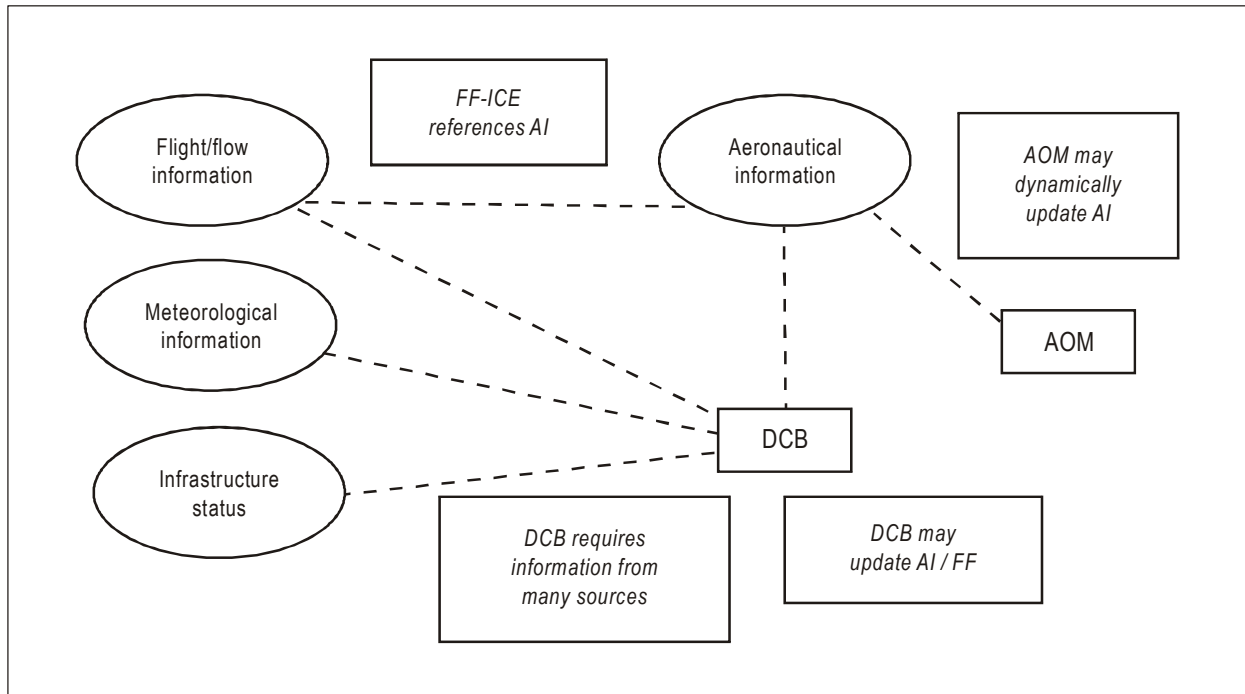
FF-ICE references AI

Flight/flow information

Aeronautical information

AOM may dynamically update AI

Meteorological information

AOM

DCB

Infrastructure status

DCB requires information from many sources

DCB may update AI / FF